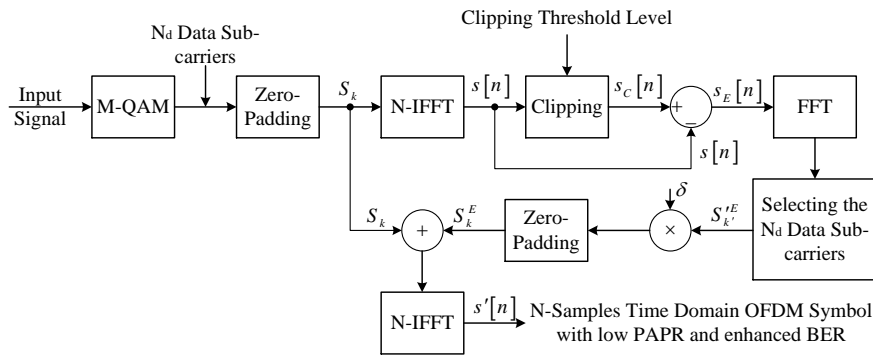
Clipping Threshold Level

$N_d$ Data Subcarriers

Input Signal

M-QAM

Zero-Padding

$S_k$

N-IFFT

$s[n]$

Clipping

$s_C[n]$

+

−

$s_E[n]$

FFT

$s[n]$

Selecting the $N_d$ Data Subcarriers

$\delta$

$S'^{E}_{k'}$

×

Zero-Padding

$S^{E}_{k}$

$S_k$

+

N-IFFT

$s'[n]$

N-Samples Time Domain OFDM Symbol with low PAPR and enhanced BER